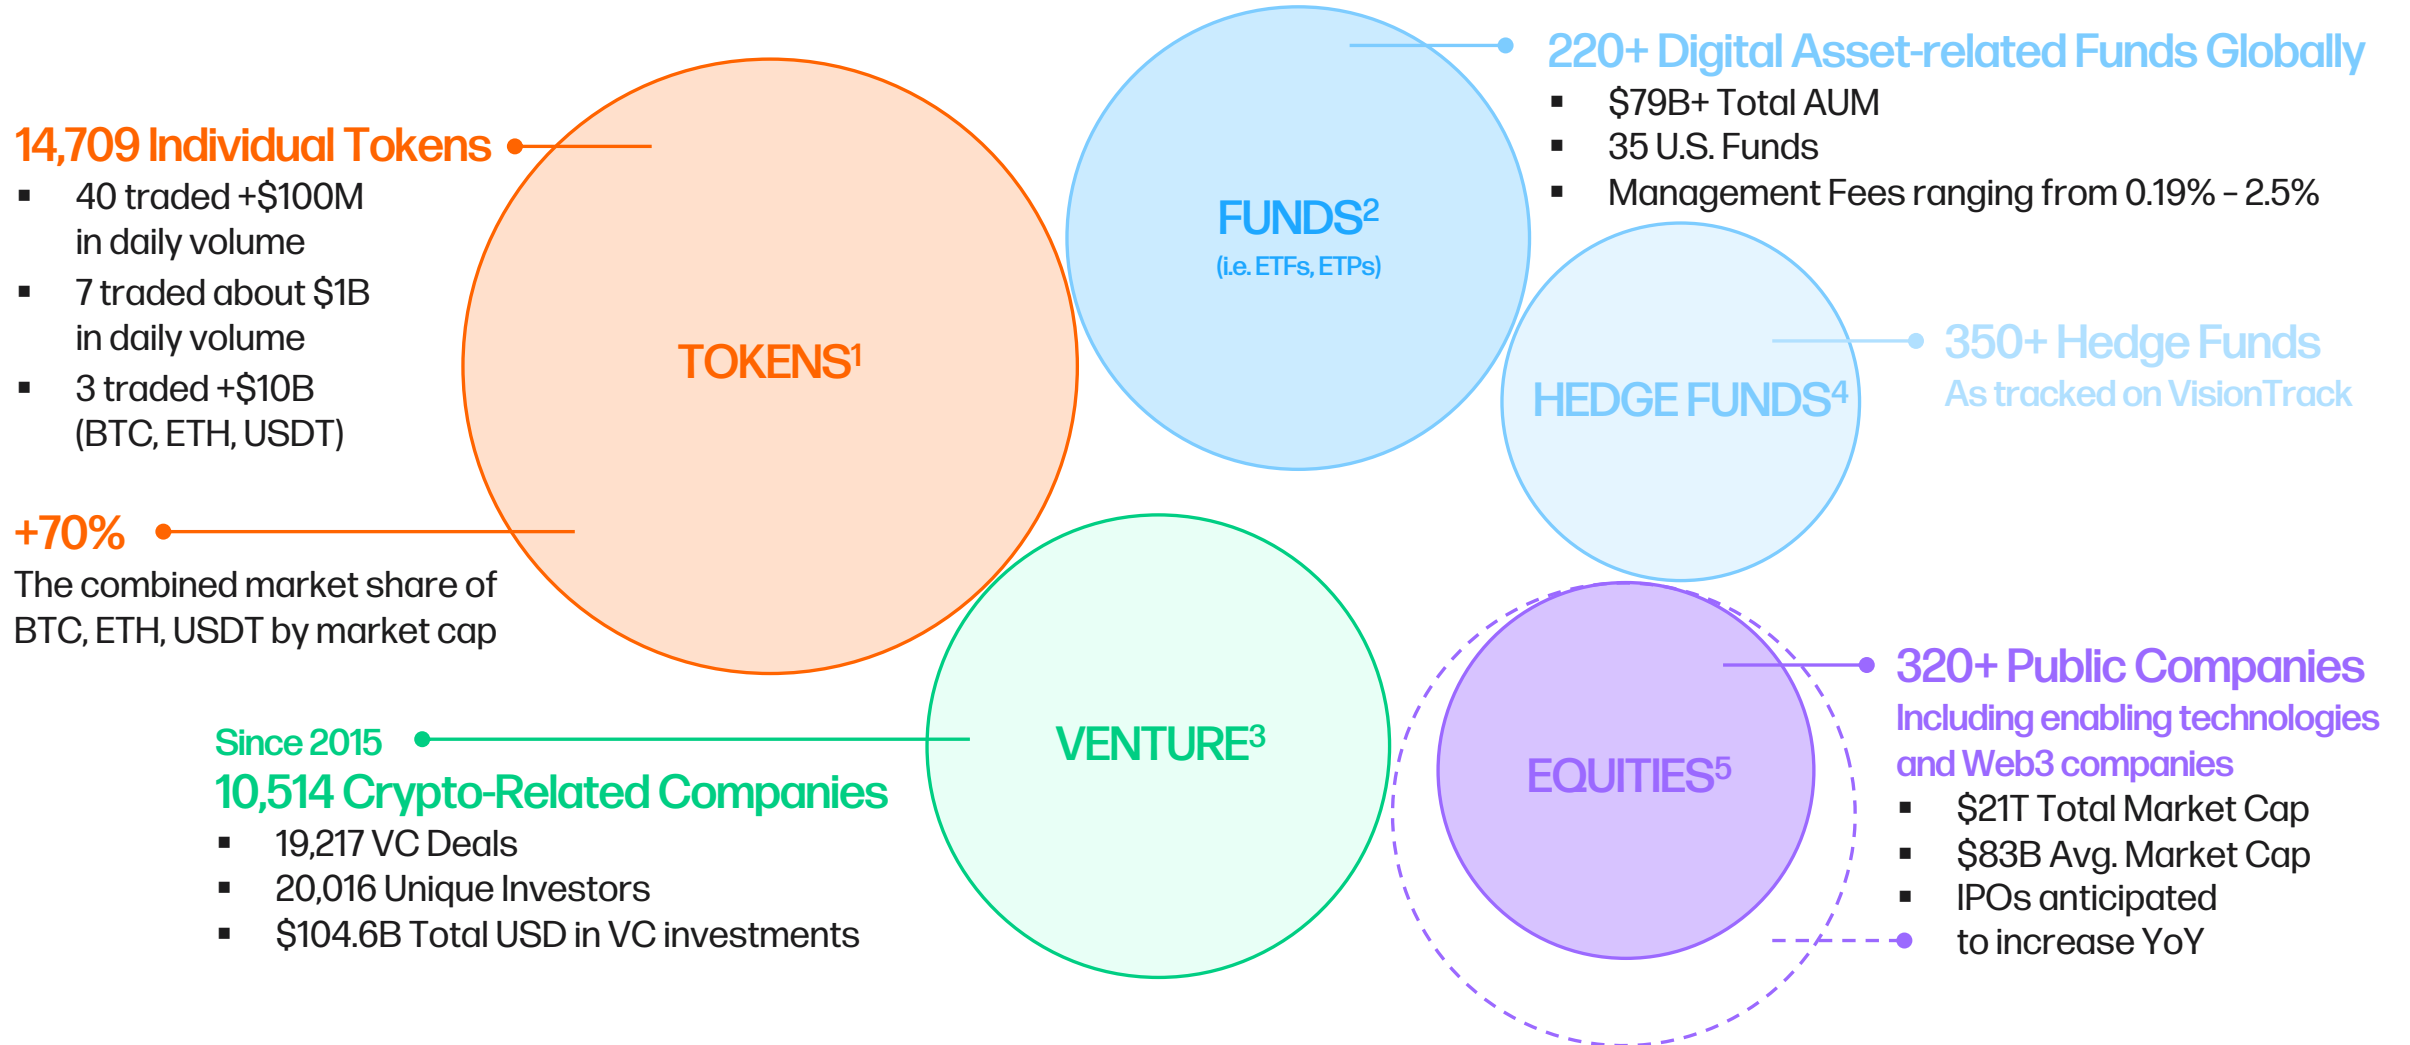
14,709 Individual Tokens
- 40 traded +$100M in daily volume
- 7 traded about $1B in daily volume
- 3 traded +$10B (BTC, ETH, USDT)

+70%
The combined market share of BTC, ETH, USDT by market cap

TOKENS$^1$

FUNDS$^2$
(i.e. ETFs, ETPs)

220+ Digital Asset-related Funds Globally
- $79B+ Total AUM
- 35 U.S. Funds
- Management Fees ranging from 0.19% - 2.5%

HEDGE FUNDS$^4$

350+ Hedge Funds
As tracked on VisionTrack

VENTURE$^3$

Since 2015
10,514 Crypto-Related Companies
- 19,217 VC Deals
- 20,016 Unique Investors
- $104.6B Total USD in VC investments

EQUITIES$^5$

320+ Public Companies
Including enabling technologies and Web3 companies
- $21T Total Market Cap
- $83B Avg. Market Cap
- IPOs anticipated to increase YoY